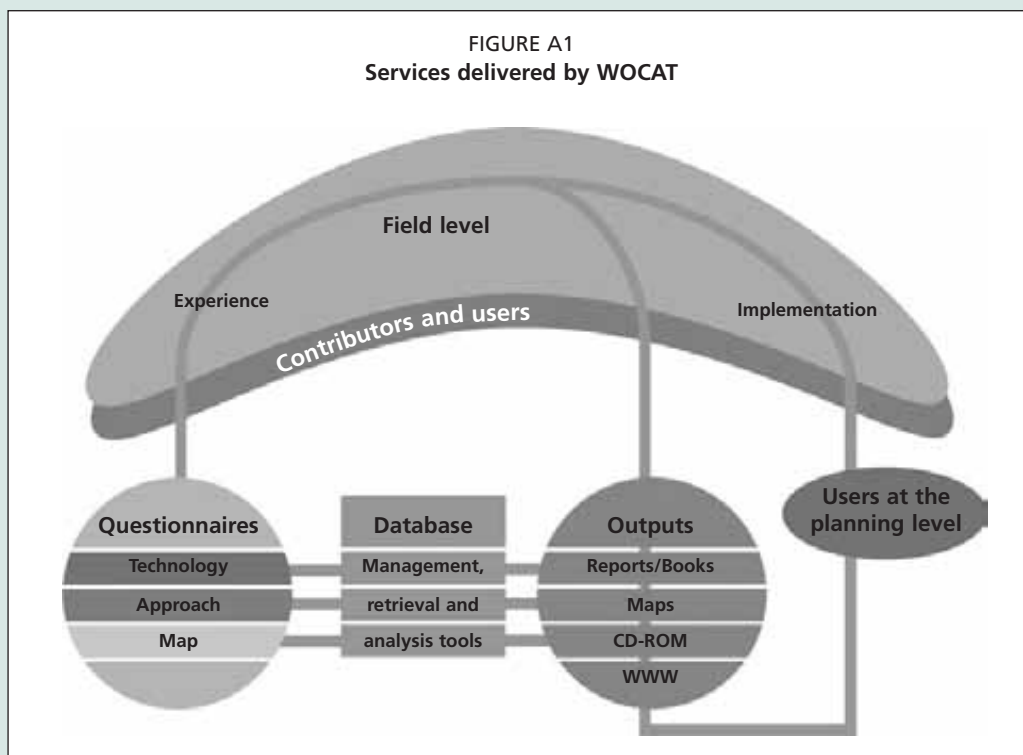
FIGURE A1
**Services delivered by WOCAT**

Field level

Experience

Contributors and users

Implementation

Questionnaires
Technology
Approach
Map

Database
Management,
retrieval and
analysis tools

Outputs
Reports/Books
Maps
CD-ROM
WWW

Users at the planning level